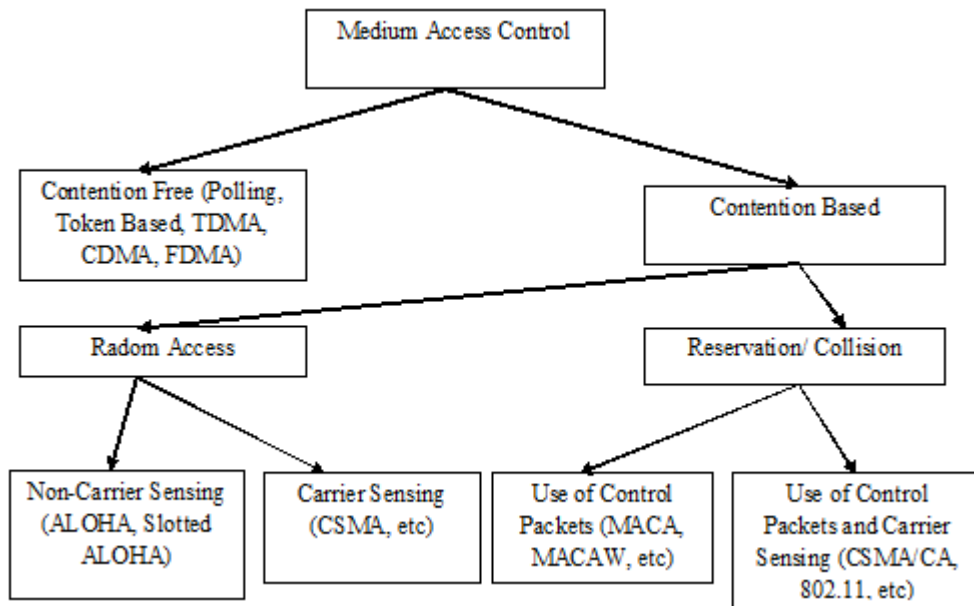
Medium Access Control

Contention Free (Polling, Token Based, TDMA, CDMA, FDMA)

Contention Based

Radom Access

Reservation/ Collision

Non-Carrier Sensing (ALOHA, Slotted ALOHA)

Carrier Sensing (CSMA, etc)

Use of Control Packets (MACA, MACAW, etc)

Use of Control Packets and Carrier Sensing (CSMA/CA, 802.11, etc)